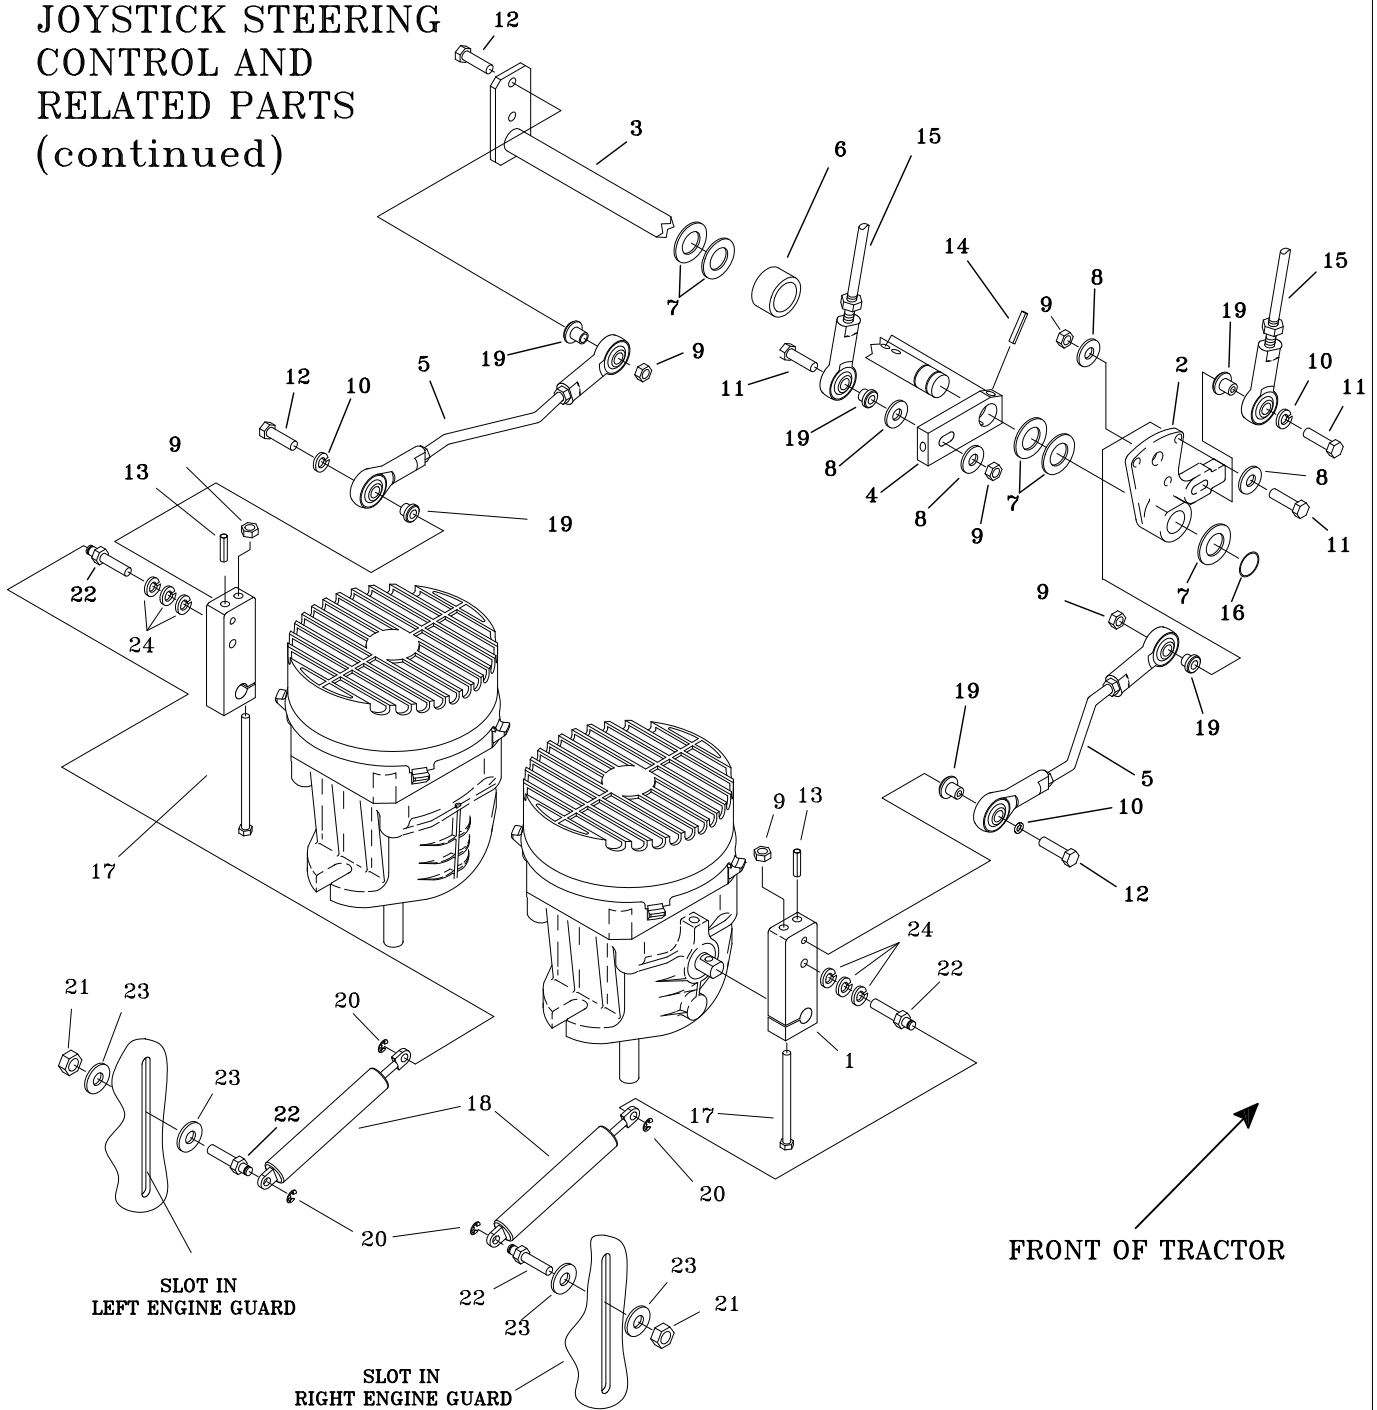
JOYSTICK STEERING CONTROL AND RELATED PARTS (continued)

12
3
6
15
7
14
8
9
15
19
2
10
11
19
9
12
10
5
11
19
8
4
8
9
7
8
11
19
9
13
22
24
7
16
9
19
5
19
10
17
9
13
12
24
22
1
21
23
20
23
22
18
17
20
20
22
23
21
23
SLOT IN LEFT ENGINE GUARD
SLOT IN RIGHT ENGINE GUARD
FRONT OF TRACTOR